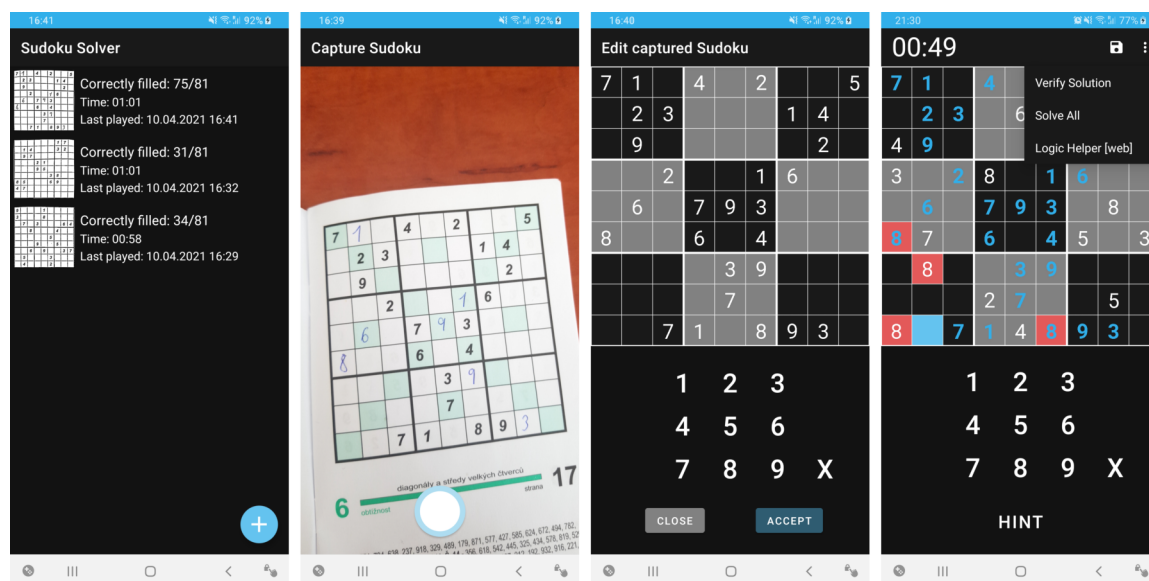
16:41 92%

Sudoku Solver

Correctly filled: 75/81
Time: 01:01
Last played: 10.04.2021 16:41

Correctly filled: 31/81
Time: 01:01
Last played: 10.04.2021 16:32

Correctly filled: 34/81
Time: 00:58
Last played: 10.04.2021 16:29

+

16:39 92%

Capture Sudoku

| 7 | 1 | | 4 | | 2 | | | 5 |
|---|---|---|---|---|---|---|---|---|
| | 2 | 3 | | | | 1 | 4 | |
| | 9 | | | | | | 2 | |
| | | 2 | | | 1 | 6 | | |
| | 6 | | 7 | 9 | 3 | | | |
| 8 | | | 6 | | 4 | | | |
| | | | | 3 | 9 | | | |
| | | | | 7 | | | | |
| | | 7 | 1 | | 8 | 9 | 3 | |

diagonály a středy velkých čtverců
6 obtížnost strana 17

16:40 92%

Edit captured Sudoku

| 7 | 1 | | 4 | | 2 | | | 5 |
|---|---|---|---|---|---|---|---|---|
| | 2 | 3 | | | | 1 | 4 | |
| | 9 | | | | | | 2 | |
| | | 2 | | | 1 | 6 | | |
| | 6 | | 7 | 9 | 3 | | | |
| 8 | | | 6 | | 4 | | | |
| | | | | 3 | 9 | | | |
| | | | | 7 | | | | |
| | | 7 | 1 | | 8 | 9 | 3 | |

1 2 3
4 5 6
7 8 9 X

CLOSE ACCEPT

21:30 77%

00:49

Verify Solution
Solve All
Logic Helper [web]

| 7 | 1 | | 4 | | | | | |
|---|---|---|---|---|---|---|---|---|
| | 2 | 3 | | 6 | | | | |
| 4 | 9 | | | | | | | |
| 3 | | 2 | 8 | | 1 | 6 | | |
| | 6 | | 7 | 9 | 3 | | 8 | |
| 8 | 7 | | 6 | | 4 | 5 | | 3 |
| | 8 | | | 3 | 9 | | | |
| | | | 2 | 7 | | | 5 | |
| 8 | | 7 | 1 | 4 | 8 | 9 | 3 | |

1 2 3
4 5 6
7 8 9 X

HINT